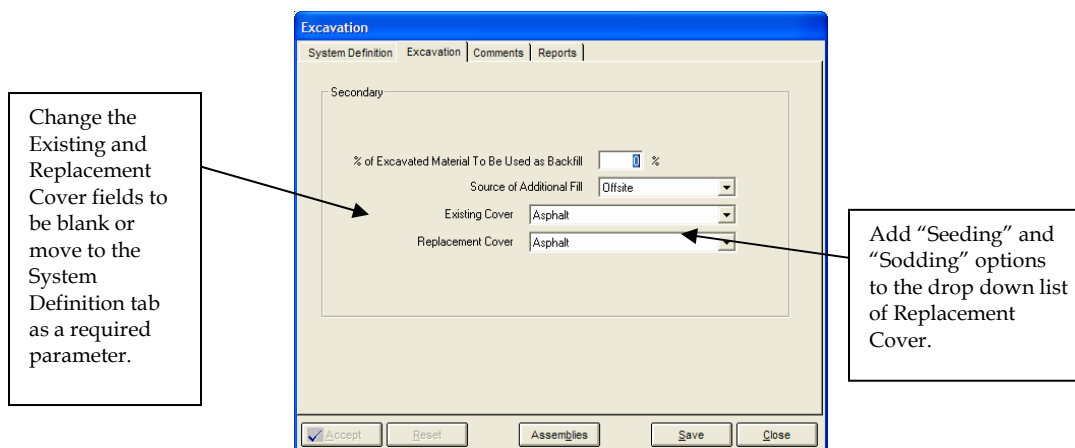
Excavation

System Definition | Excavation | Comments | Reports

Secondary

% of Excavated Material To Be Used as Backfill 0 %

Source of Additional Fill Offsite

Existing Cover Asphalt

Replacement Cover Asphalt

Change the Existing and Replacement Cover fields to be blank or move to the System Definition tab as a required parameter.

Add “Seeding” and “Sodding” options to the drop down list of Replacement Cover.

Accept | Reset | Assemblies | Save | Close